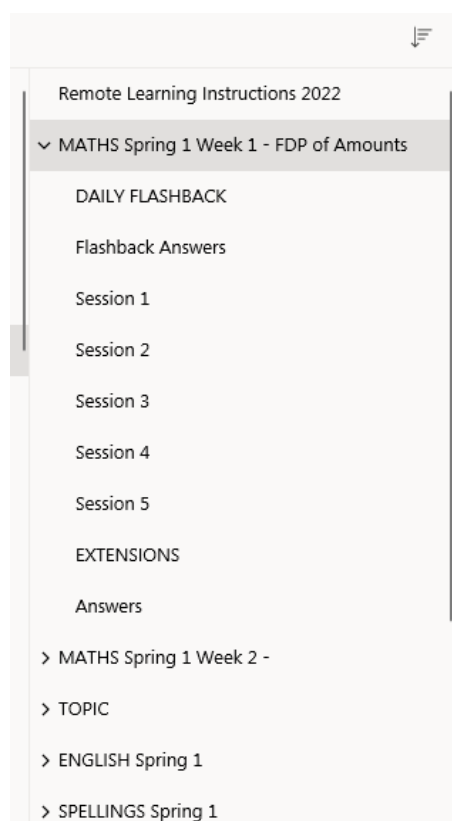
Remote Learning Instructions 2022

MATHS Spring 1 Week 1 - FDP of Amounts

DAILY FLASHBACK

Flashback Answers

Session 1

Session 2

Session 3

Session 4

Session 5

EXTENSIONS

Answers

> MATHS Spring 1 Week 2 -

> TOPIC

> ENGLISH Spring 1

> SPELLINGS Spring 1